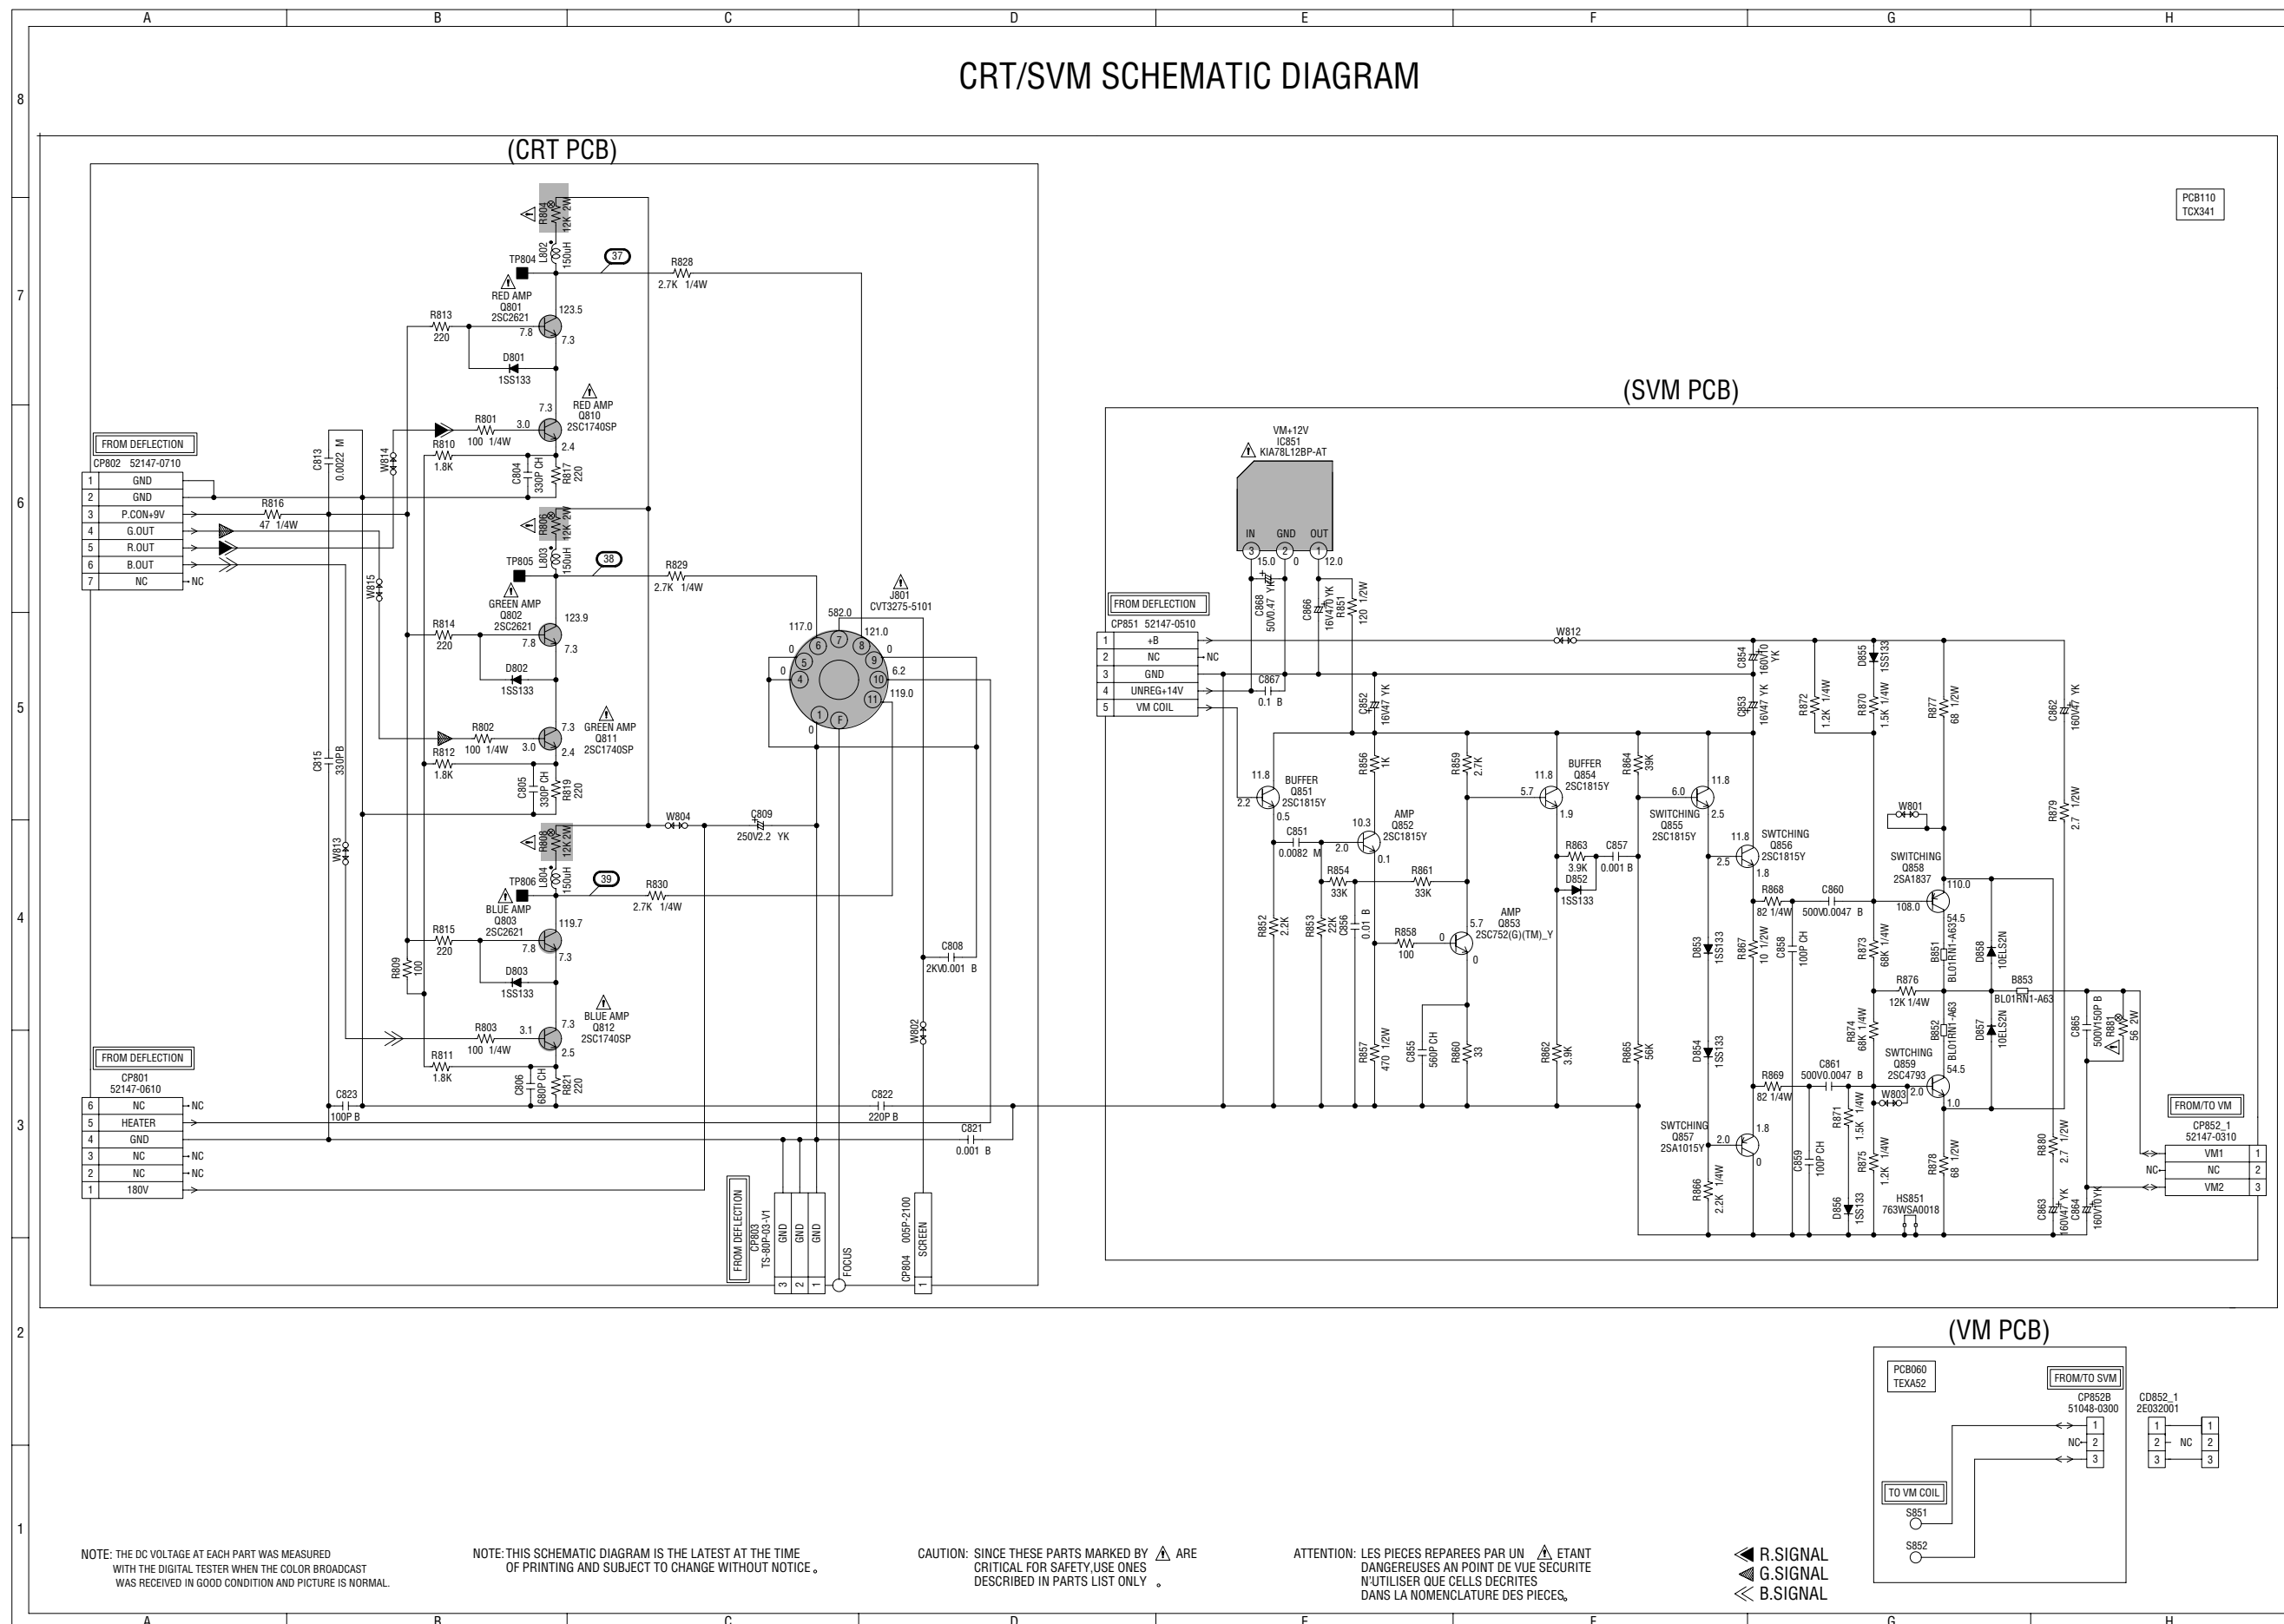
A B C D E F G H

8

7

6

5

4

3

2

1

CRT/SVM SCHEMATIC DIAGRAM

(CRT PCB)

PCB110
TCX341

(SVM PCB)

(VM PCB)

FROM DEFLECTION
CP802 52147-0710

| 1 | GND |
|---|---|
| 2 | GND |
| 3 | P.CON+9V |
| 4 | G.OUT |
| 5 | R.OUT |
| 6 | B.OUT |
| 7 | NC |

NC

R804 12K 2W
L802 150uH
TP804
37
R828 2.7K 1/4W
RED AMP Q801 2SC2621
123.5
7.8
7.3
R813 220
D801 1SS133
RED AMP Q810 2SC1740SP
7.3
R801 100 1/4W 3.0
2.4
R810 1.8K
C804 330P CH
R817 220
C813 0.0022 M
W814
R816 47 1/4W
R806 12K 2W
L803 150uH
TP805
38
R829 2.7K 1/4W
GREEN AMP Q802 2SC2621
123.9
7.8
7.3
R814 220
D802 1SS133
W815
GREEN AMP Q811 2SC1740SP
R802 100 1/4W 3.0
7.3
2.4
R812 1.8K
C805 330P CH
R819 220
C815 330P B
J801 CVT3275-5101
582.0
117.0
121.0
0
0
6.2
119.0
0
W804
C809 250V2.2 YK
R808 12K 2W
L804 150uH
TP806
39
R830 2.7K 1/4W
BLUE AMP Q803 2SC2621
119.7
7.8
7.3
R815 220
D803 1SS133
R809 100
W813
BLUE AMP Q812 2SC1740SP
R803 100 1/4W 3.1
7.3
2.5
R811 1.8K
C806 680P CH
R821 220
C808 2KV0.001 B
W802

FROM DEFLECTION
CP801 52147-0610

| 6 | NC |
|---|---|
| 5 | HEATER |
| 4 | GND |
| 3 | NC |
| 2 | NC |
| 1 | 180V |

NC
NC
NC
C823 100P B
C822 220P B
C821 0.001 B

FROM DEFLECTION
CP803 TS-80P-03-V1
GND GND GND
3 2 1
FOCUS
CP804 005P-2100
SCREEN
1

VM+12V
IC851
KIA78L12BP-AT
IN GND OUT
3 2 1
15.0 0 12.0
C868 50V0.47 YK
C866 16V470 YK
R851 120 1/2W

FROM DEFLECTION
CP851 52147-0510

| 1 | +B |
|---|---|
| 2 | NC |
| 3 | GND |
| 4 | UNREG+14V |
| 5 | VM COIL |

NC
C867 0.1 B
W812
C852 16V47 YK
C854 160V10 YK
C853 16V47 YK
D855 1SS133
R872 1.2K 1/4W
R870 1.5K 1/4W
R877 68 1/2W
C862 160V47 YK
R856 1K
R859 2.7K
R864 39K
BUFFER Q851 2SC1815Y
11.8
2.2
0.5
C851 0.0082 M
2.0
AMP Q852 2SC1815Y
10.3
0.1
BUFFER Q854 2SC1815Y
11.8
5.7
1.9
SWITCHING Q855 2SC1815Y
6.0
11.8
2.5
SWTCHING Q856 2SC1815Y
11.8
2.5
1.8
R879 2.7 1/2W
W801
SWITCHING Q858 2SA1837
110.0
108.0
54.5
R863 3.9K
C857 0.001 B
D852 1SS133
R854 33K
R861 33K
R868 82 1/4W
C860 500V0.0047 B
R852 2.2K
R853 22K
C856 0.01 B
R858 100
AMP Q853 2SC752(G)(TM)_Y
5.7
0
0
D853 1SS133
R867 10 1/2W
C858 100P CH
R873 68K 1/4W
B851 BL01RN1-A63
D858 10ELS2N
R876 12K 1/4W
B853 BL01RN1-A63
C865 500V150P B
R881 56 2W
R874 68K 1/4W
B852 BL01RN1-A63
D857 10ELS2N
R857 470 1/2W
C855 560P CH
R860 33
R862 3.9K
R865 56K
D854 1SS133
R869 82 1/4W
C861 500V0.0047 B
SWTCHING Q859 2SC4793
54.5
W803 2.0
1.0
R871 1.5K 1/4W
SWTCHING Q857 2SA1015Y
2.0
1.8
0
R866 2.2K 1/4W
C859 100P CH
D856 1SS133
R875 1.2K 1/4W
R878 68 1/2W
HS851 763WSA0018
R880 2.7 1/2W
C863 160V47 YK
C864 160V10 YK

FROM/TO VM
CP852_1 52147-0310

| VM1 | 1 |
|---|---|
| NC | 2 |
| VM2 | 3 |

NC

PCB060
TEXA52

FROM/TO SVM
CP852B 51048-0300
1
NC 2
3

CD852_1
2E032001
1 1
2 NC 2
3 3

TO VM COIL
S851
S852

NOTE: THE DC VOLTAGE AT EACH PART WAS MEASURED WITH THE DIGITAL TESTER WHEN THE COLOR BROADCAST WAS RECEIVED IN GOOD CONDITION AND PICTURE IS NORMAL.

NOTE: THIS SCHEMATIC DIAGRAM IS THE LATEST AT THE TIME OF PRINTING AND SUBJECT TO CHANGE WITHOUT NOTICE。

CAUTION: SINCE THESE PARTS MARKED BY ⚠ ARE CRITICAL FOR SAFETY,USE ONES DESCRIBED IN PARTS LIST ONLY 。

ATTENTION: LES PIECES REPAREES PAR UN ⚠ ETANT DANGEREUSES AN POINT DE VUE SECURITE N'UTILISER QUE CELLS DECRITES DANS LA NOMENCLATURE DES PIECES。

R.SIGNAL
G.SIGNAL
B.SIGNAL